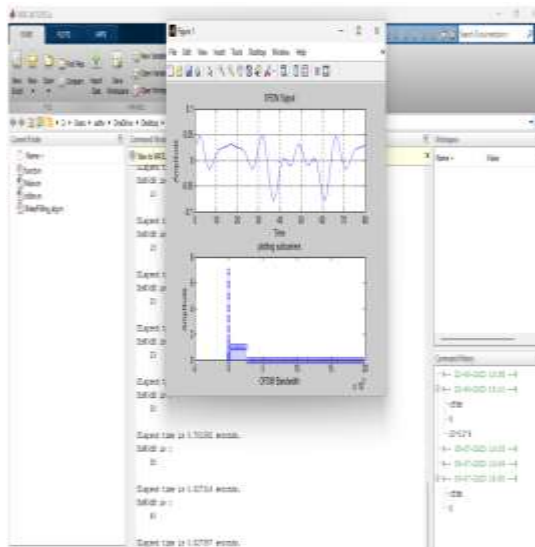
Figure 1

File Edit View Insert Tools Desktop Window Help

OFDM Signal

Time

plotting subcarriers

OFDM Bandwidth

Search Documentation

Current Folder

Command Window

Workspace

Name

Value

Command History

Elapsed time is 1.70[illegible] seconds.

Elapsed time is 1.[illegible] seconds.

Elapsed time is 1.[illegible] seconds.

clear

clc